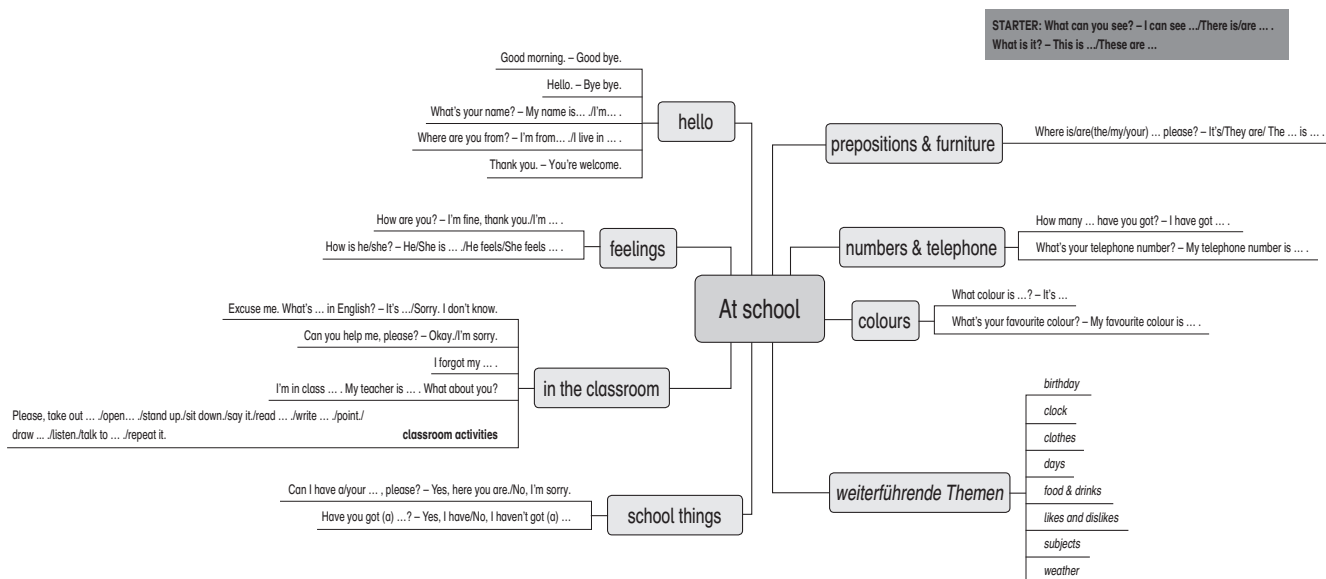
STARTER: What can you see? – I can see .../There is/are ... .
What is it? – This is .../These are ...

At school

hello
Good morning. – Good bye.
Hello. – Bye bye.
What's your name? – My name is... ./I'm... .
Where are you from? – I'm from... ./I live in ... .
Thank you. – You're welcome.

feelings
How are you? – I'm fine, thank you./I'm ... .
How is he/she? – He/She is ... ./He feels/She feels ... .

in the classroom
Excuse me. What's ... in English? – It's .../Sorry. I don't know.
Can you help me, please? – Okay./I'm sorry.
I forgot my ... .
I'm in class ... . My teacher is ... . What about you?
Please, take out ... ./open... ./stand up./sit down./say it./read ... ./write ... ./point./ draw ... ./listen./talk to ... ./repeat it.
classroom activities

school things
Can I have a/your ... , please? – Yes, here you are./No, I'm sorry.
Have you got (a) ...? – Yes, I have/No, I haven't got (a) ...

prepositions & furniture
Where is/are(the/my/your) ... please? – It's/They are/ The ... is ... .

numbers & telephone
How many ... have you got? – I have got ... .
What's your telephone number? – My telephone number is ... .

colours
What colour is ...? – It's ...
What's your favourite colour? – My favourite colour is ... .

weiterführende Themen
birthday
clock
clothes
days
food & drinks
likes and dislikes
subjects
weather